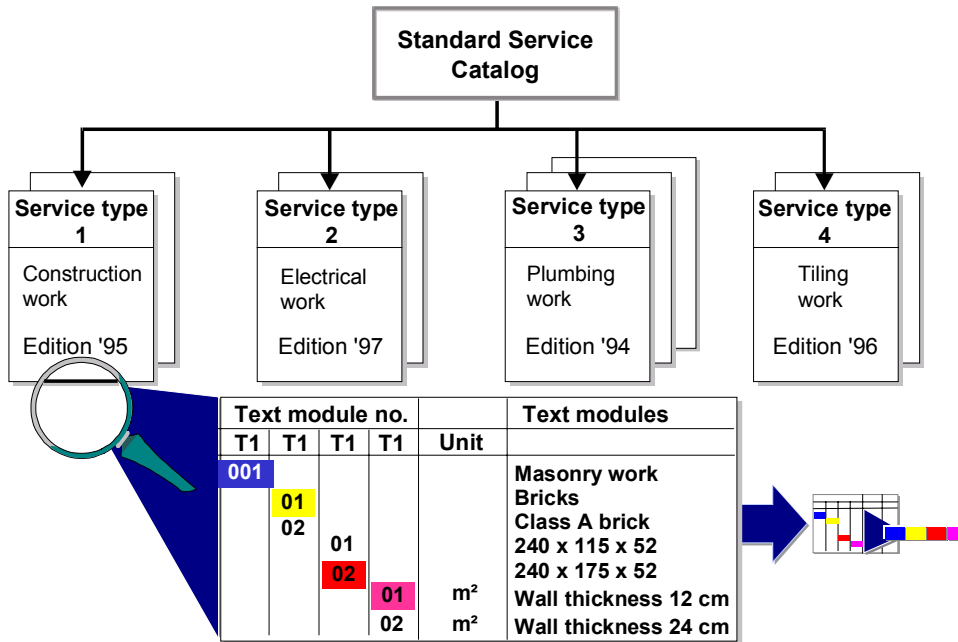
Standard Service Catalog

Service type 1
Construction work
Edition '95

Service type 2
Electrical work
Edition '97

Service type 3
Plumbing work
Edition '94

Service type 4
Tiling work
Edition '96

| Text module no. | | | | | Text modules |
|---|---|---|---|---|---|
| T1 | T1 | T1 | T1 | Unit | |
| 001 | | | | | Masonry work |
| | 01 | | | | Bricks |
| | 02 | | | | Class A brick |
| | | 01 | | | 240 x 115 x 52 |
| | | 02 | | | 240 x 175 x 52 |
| | | | 01 | m² | Wall thickness 12 cm |
| | | | 02 | m² | Wall thickness 24 cm |